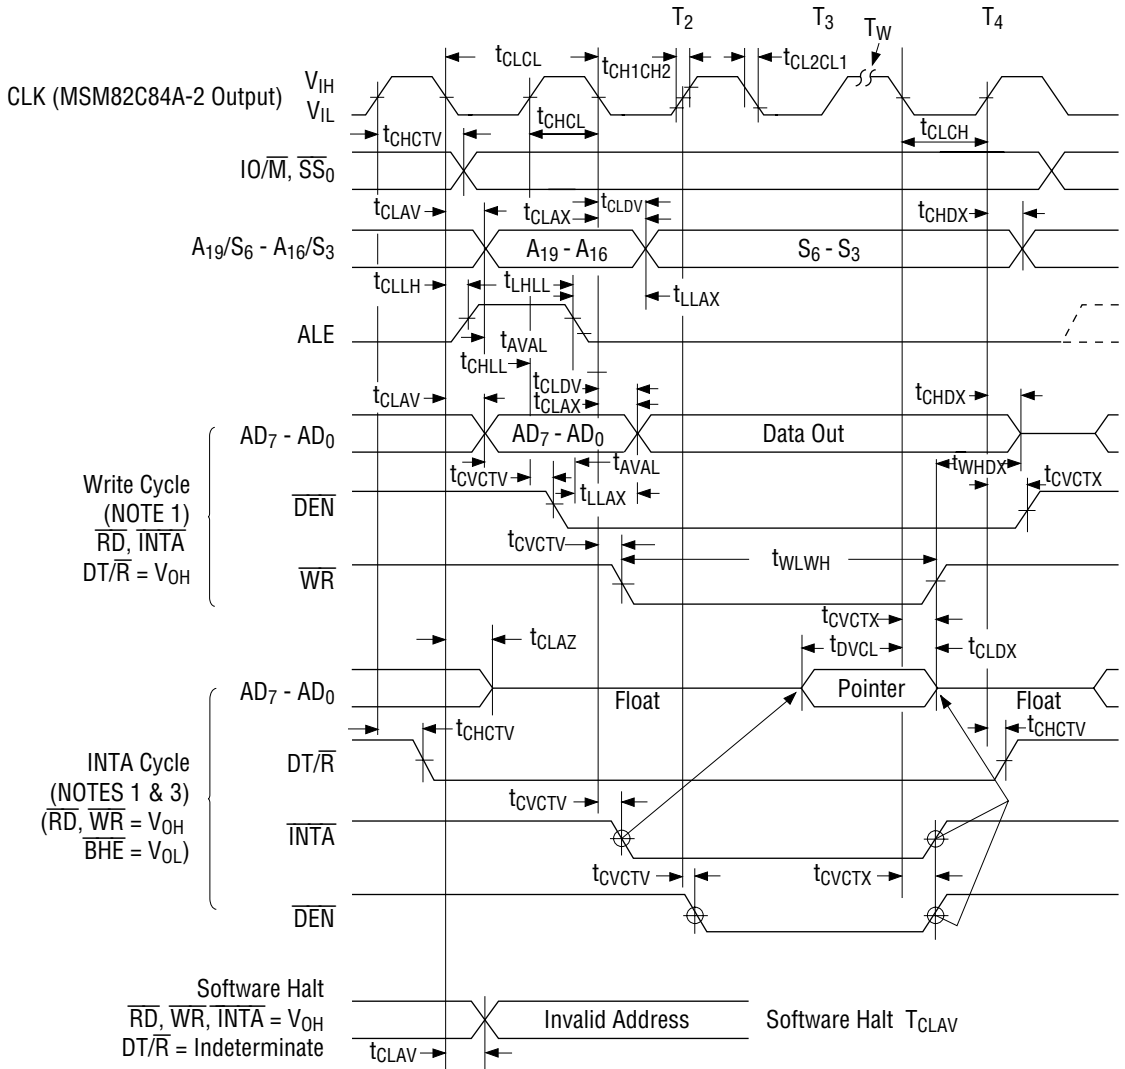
$T_2$ $T_3$ $T_W$ $T_4$

$t_{CLCL}$ $t_{CH1CH2}$ $t_{CL2CL1}$

CLK (MSM82C84A-2 Output) $V_{IH}$ $V_{IL}$

$t_{CHCL}$ $t_{CLCH}$

$t_{CHCTV}$

IO/$\overline{M}$, $\overline{SS}_0$

$t_{CLAV}$ $t_{CLAX}$ $t_{CLDV}$ $t_{CHDX}$

$A_{19}/S_6$ - $A_{16}/S_3$ $A_{19}$ - $A_{16}$ $S_6$ - $S_3$

$t_{CLLH}$ $t_{LHLL}$ $t_{LLAX}$

ALE

$t_{AVAL}$ $t_{CHLL}$

$t_{CLDV}$ $t_{CLAX}$

$t_{CLAV}$ $t_{CHDX}$

$AD_7$ - $AD_0$ $AD_7$ - $AD_0$ Data Out

$t_{CVCTV}$ $t_{AVAL}$ $t_{WHDX}$ $t_{CVCTX}$

Write Cycle (NOTE 1) $\overline{RD}$, $\overline{INTA}$ DT/$\overline{R}$ = $V_{OH}$

$t_{LLAX}$

$\overline{DEN}$

$t_{CVCTV}$ $t_{WLWH}$

$\overline{WR}$

$t_{CVCTX}$

$t_{CLAZ}$ $t_{DVCL}$ $t_{CLDX}$

$AD_7$ - $AD_0$ Float Pointer Float

$t_{CHCTV}$ $t_{CHCTV}$

INTA Cycle (NOTES 1 & 3) ($\overline{RD}$, $\overline{WR}$ = $V_{OH}$ $\overline{BHE}$ = $V_{OL}$)

DT/$\overline{R}$

$t_{CVCTV}$

$\overline{INTA}$

$t_{CVCTV}$ $t_{CVCTX}$

$\overline{DEN}$

Software Halt $\overline{RD}$, $\overline{WR}$, $\overline{INTA}$ = $V_{OH}$ DT/$\overline{R}$ = Indeterminate

Invalid Address Software Halt $T_{CLAV}$

$t_{CLAV}$